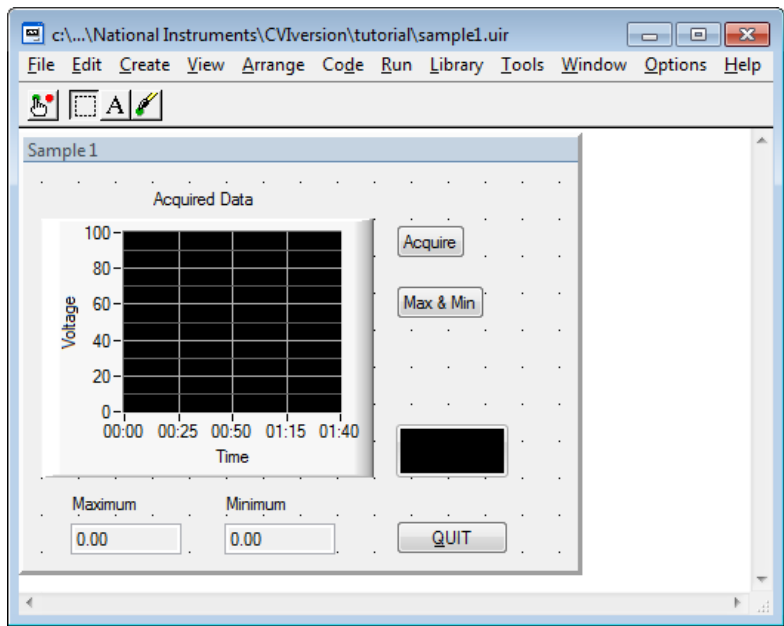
c:\...\National Instruments\CVIversion\tutorial\sample1.uir

File Edit Create View Arrange Code Run Library Tools Window Options Help

A

Sample 1

Acquired Data

100
80
60
40
20
0

Voltage

00:00 00:25 00:50 01:15 01:40

Time

Acquire

Max & Min

Maximum

0.00

Minimum

0.00

QUIT